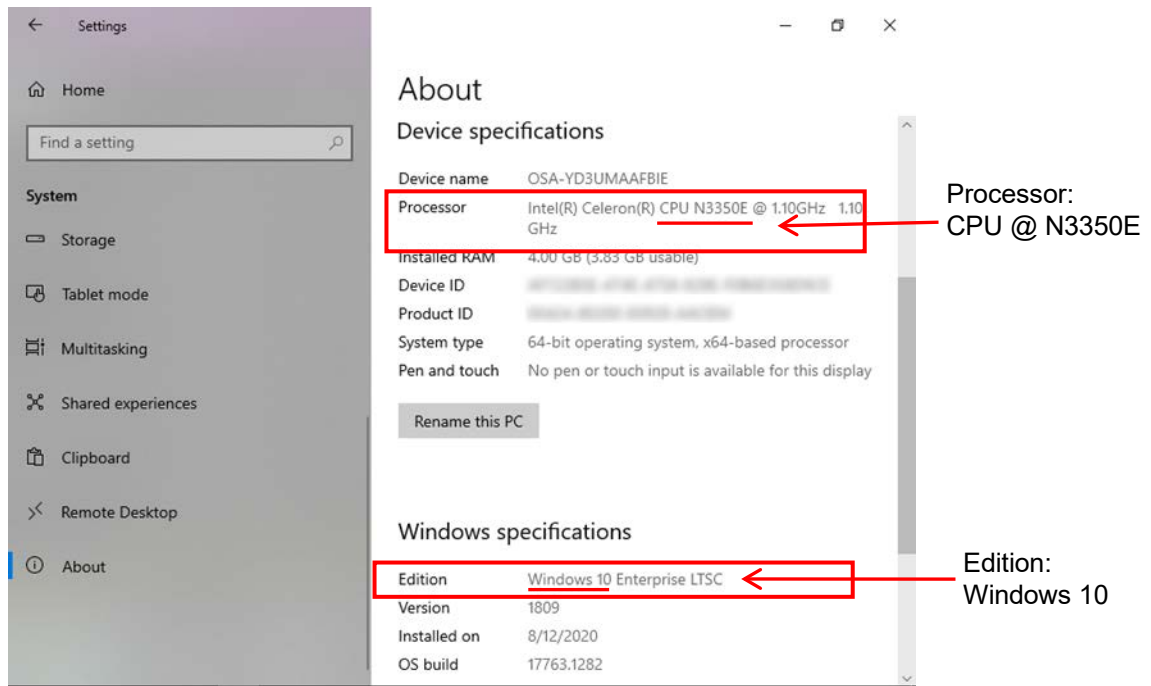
Settings

Home

Find a setting

System

Storage

Tablet mode

Multitasking

Shared experiences

Clipboard

Remote Desktop

About

About

Device specifications

| | |
|---|---|
| Device name | OSA-YD3UMAAFBIE |
| Processor | Intel(R) Celeron(R) CPU N3350E @ 1.10GHz 1.10 GHz |
| Installed RAM | 4.00 GB (3.83 GB usable) |
| Device ID | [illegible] |
| Product ID | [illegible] |
| System type | 64-bit operating system, x64-based processor |
| Pen and touch | No pen or touch input is available for this display |

Rename this PC

Windows specifications

| | |
|---|---|
| Edition | Windows 10 Enterprise LTSC |
| Version | 1809 |
| Installed on | 8/12/2020 |
| OS build | 17763.1282 |

Processor: CPU @ N3350E

Edition: Windows 10